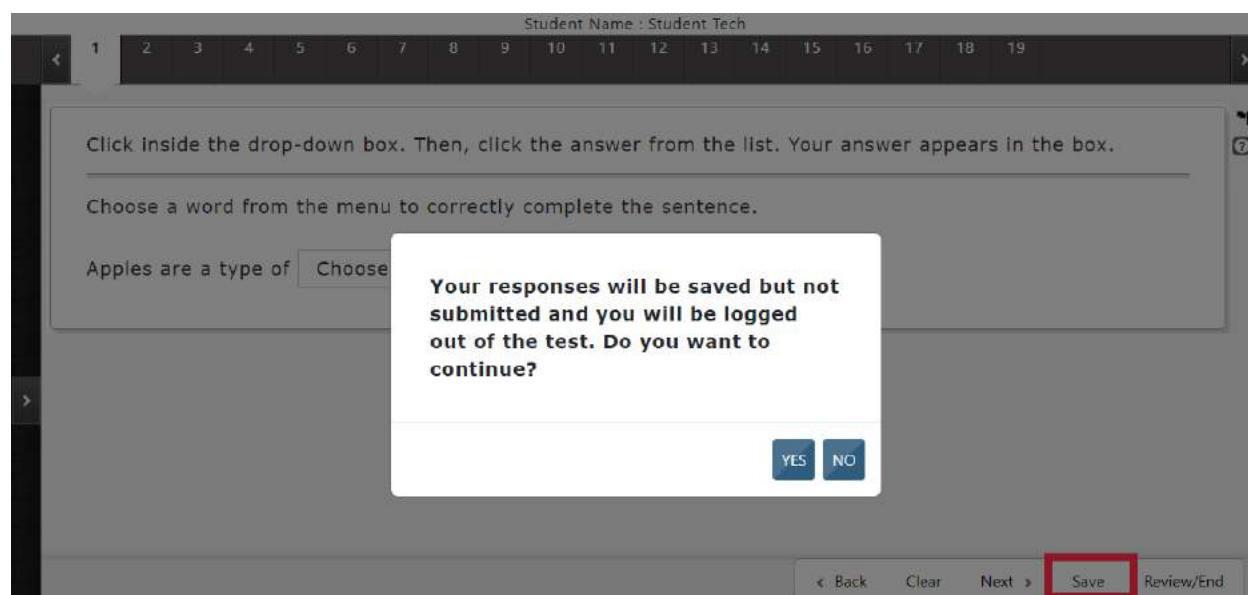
Student Name : Student Tech

1 2 3 4 5 6 7 8 9 10 11 12 13 14 15 16 17 18 19

Click inside the drop-down box. Then, click the answer from the list. Your answer appears in the box.

Choose a word from the menu to correctly complete the sentence.

Apples are a type of Choose

Your responses will be saved but not submitted and you will be logged out of the test. Do you want to continue?

YES NO

‹ Back Clear Next › Save Review/End